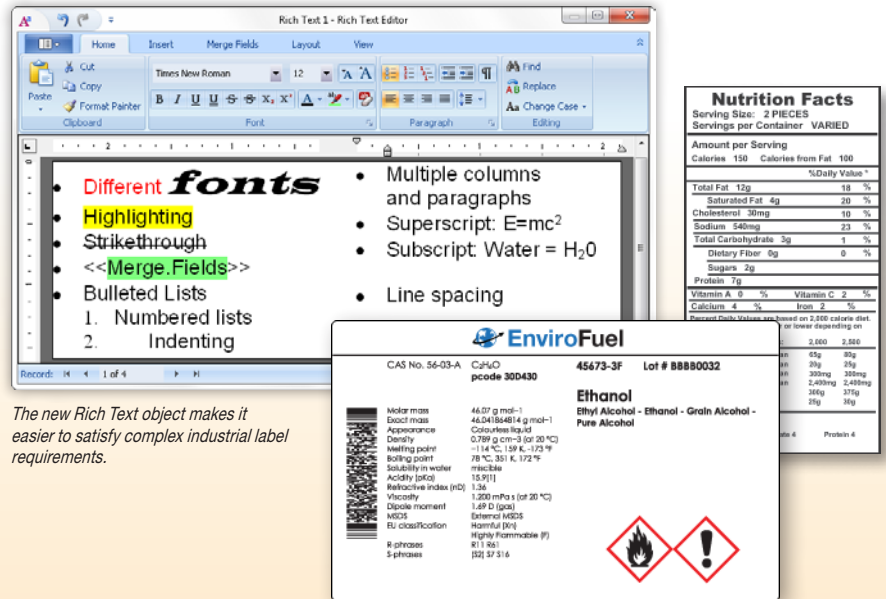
Rich Text 1 - Rich Text Editor

Home Insert Merge Fields Layout View

Cut
Copy
Format Painter
Paste
Clipboard

Times New Roman 12
B I U U S x₂ x²
Font

Paragraph

Find
Replace
Change Case
Editing

• Different fonts
• Highlighting
• Strikethrough
• <<Merge.Fields>>
• Bulleted Lists
1. Numbered lists
2. Indenting

• Multiple columns and paragraphs
• Superscript: E=mc$^2$
• Subscript: Water = H$_2$0

• Line spacing

Record: 1 of 4

The new Rich Text object makes it easier to satisfy complex industrial label requirements.

Nutrition Facts
Serving Size: 2 PIECES
Servings per Container VARIED

Amount per Serving
Calories 150 Calories from Fat 100

%Daily Value *

| | | |
|---|---|---|
| Total Fat 12g | 18 | % |
| Saturated Fat 4g | 20 | % |
| Cholesterol 30mg | 10 | % |
| Sodium 540mg | 23 | % |
| Total Carbohydrate 3g | 1 | % |
| Dietary Fiber 0g | 0 | % |
| Sugars 2g | | |
| Protein 7g | | |

Vitamin A 0 % Vitamin C 2 %
Calcium 4 % Iron 2 %
Percent Daily Values are based on 2,000 calorie diet. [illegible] or lower depending on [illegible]

2,000 2,500
65g 80g
20g 25g
300mg 300mg
2,400mg 2,400mg
300g 375g
25g 30g

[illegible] 4 Protein 4

EnviroFuel

CAS No. 56-03-A C₂H₆O
pcode 30D430
45673-3F Lot # BBBB0032

Ethanol
Ethyl Alcohol - Ethanol - Grain Alcohol - Pure Alcohol

| | |
|---|---|
| Molar mass | 46.07 g mol−1 |
| Exact mass | 46.041864814 g mol−1 |
| Appearance | Colourless liquid |
| Density | 0.789 g cm−3 (at 20 °C) |
| Melting point | −114 °C, 159 K, -173 °F |
| Boiling point | 78 °C, 351 K, 172 °F |
| Solubility in water | miscible |
| Acidity (pKa) | 15.9[1] |
| Refractive index (nD) | 1.36 |
| Viscosity | 1.200 mPa s (at 20 °C) |
| Dipole moment | 1.69 D (gas) |
| MSDS | External MSDS |
| EU classification | Harmful (Xn) Highly Flammable (F) |
| R-phrases | R11 R61 |
| S-phrases | (S2) S7 S16 |